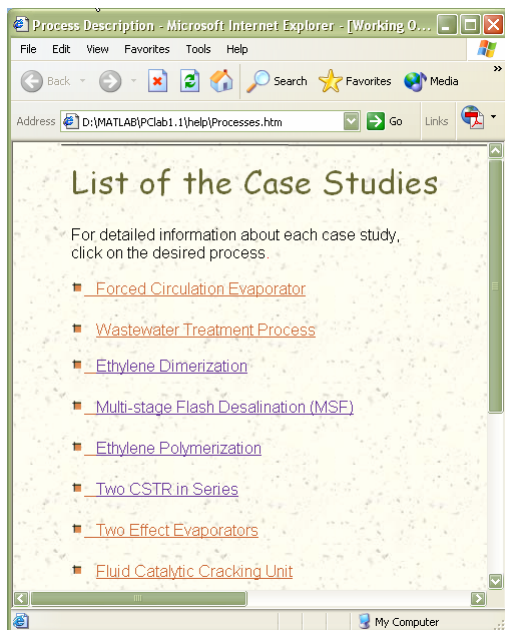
Process Description - Microsoft Internet Explorer - [Working O...

File Edit View Favorites Tools Help

Back Search Favorites Media

Address D:\MATLAB\PClab1.1\help\Processes.htm Go Links

List of the Case Studies

For detailed information about each case study, click on the desired process.

Forced Circulation Evaporator

Wastewater Treatment Process

Ethylene Dimerization

Multi-stage Flash Desalination (MSF)

Ethylene Polymerization

Two CSTR in Series

Two Effect Evaporators

Fluid Catalytic Cracking Unit

My Computer